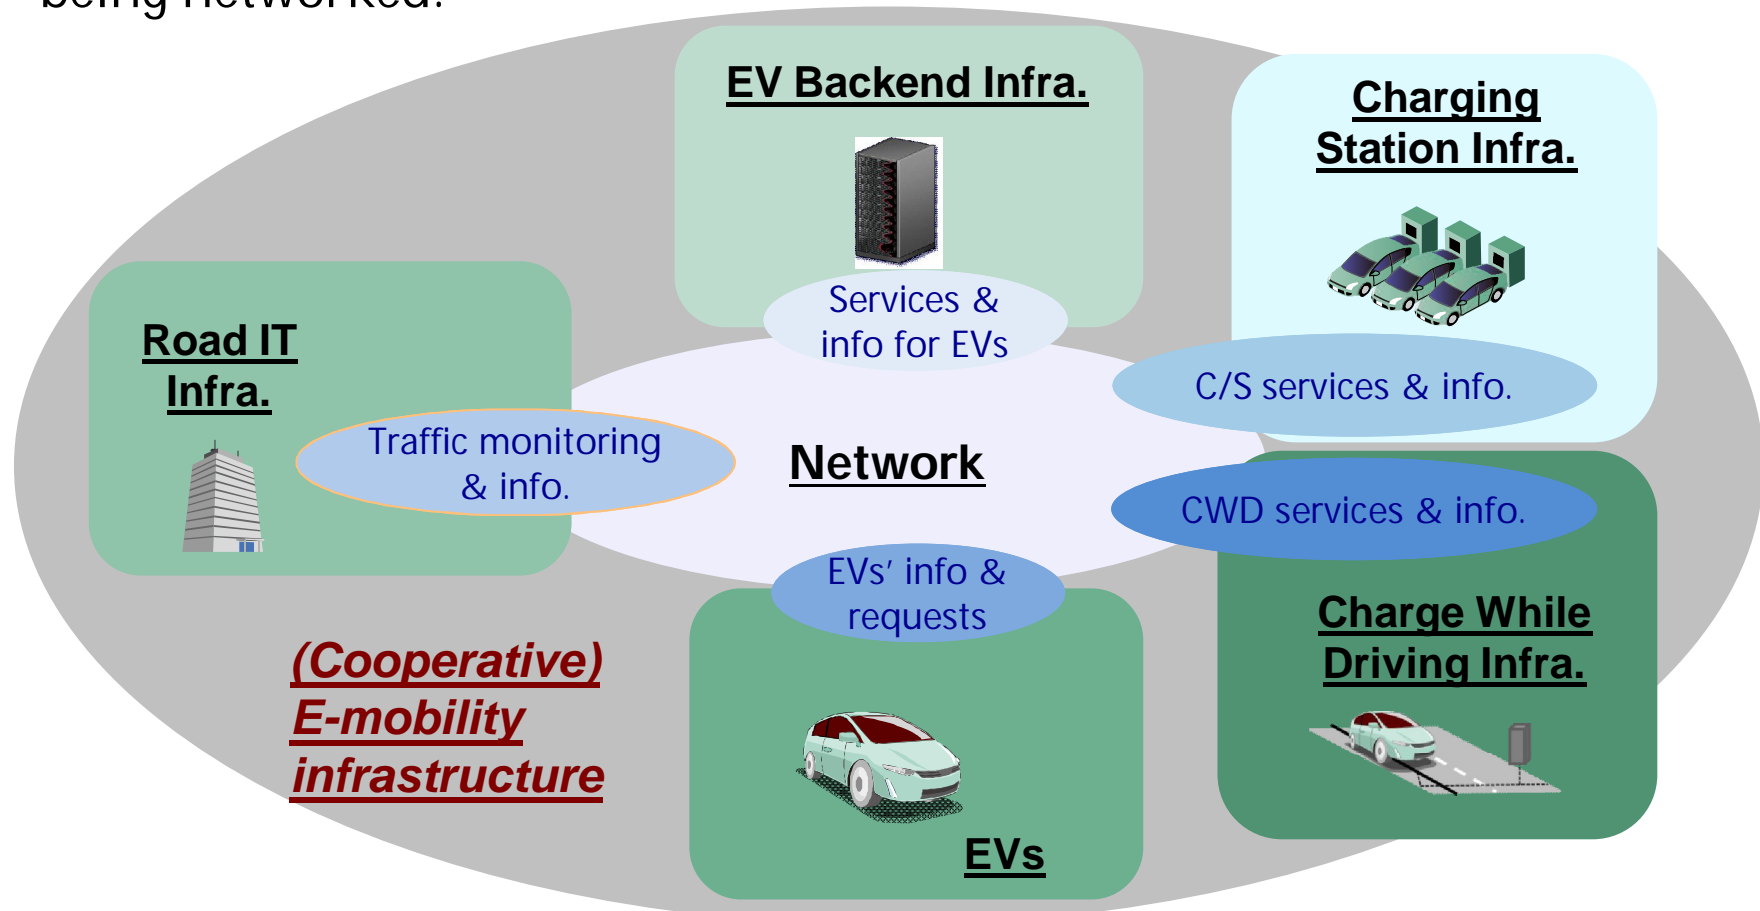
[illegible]

EV Backend Infra.

Charging Station Infra.

Services & info for EVs

Road IT Infra.

C/S services & info.

Traffic monitoring & info.

Network

CWD services & info.

EVs' info & requests

Charge While Driving Infra.

(Cooperative) E-mobility infrastructure

EVs